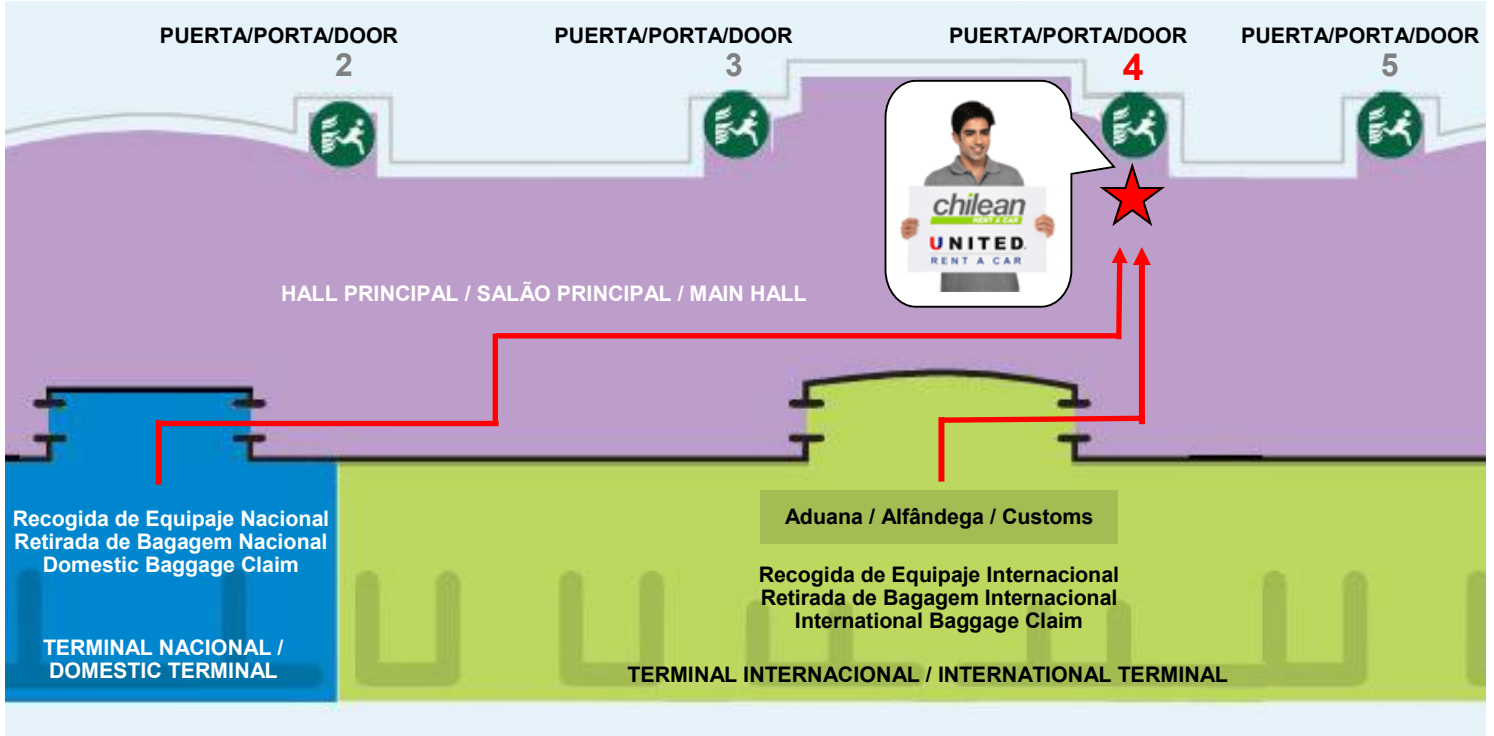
PUERTA/PORTA/DOOR
2

PUERTA/PORTA/DOOR
3

PUERTA/PORTA/DOOR
4

PUERTA/PORTA/DOOR
5

chilean
RENT A CAR
UNITED
RENT A CAR

HALL PRINCIPAL / SALÃO PRINCIPAL / MAIN HALL

Recogida de Equipaje Nacional
Retirada de Bagagem Nacional
Domestic Baggage Claim

TERMINAL NACIONAL / DOMESTIC TERMINAL

Aduana / Alfândega / Customs

Recogida de Equipaje Internacional
Retirada de Bagagem Internacional
International Baggage Claim

TERMINAL INTERNACIONAL / INTERNATIONAL TERMINAL